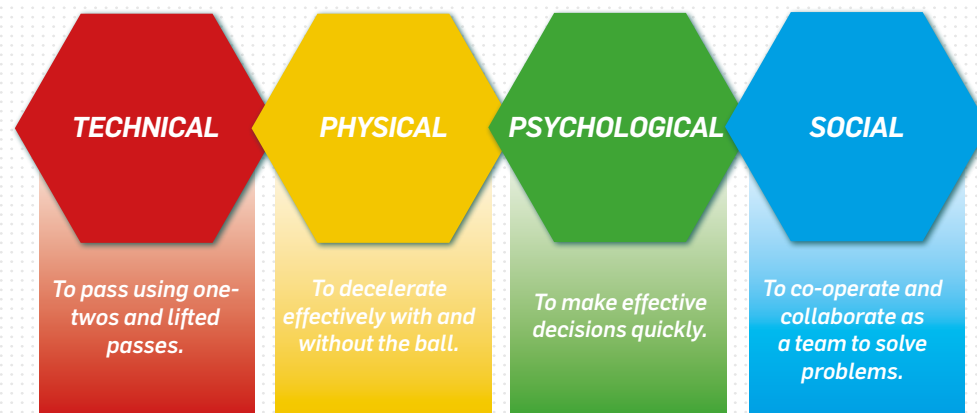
TECHNICAL

To pass using one-twos and lifted passes.

PHYSICAL

To decelerate effectively with and without the ball.

PSYCHOLOGICAL

To make effective decisions quickly.

SOCIAL

To co-operate and collaborate as a team to solve problems.